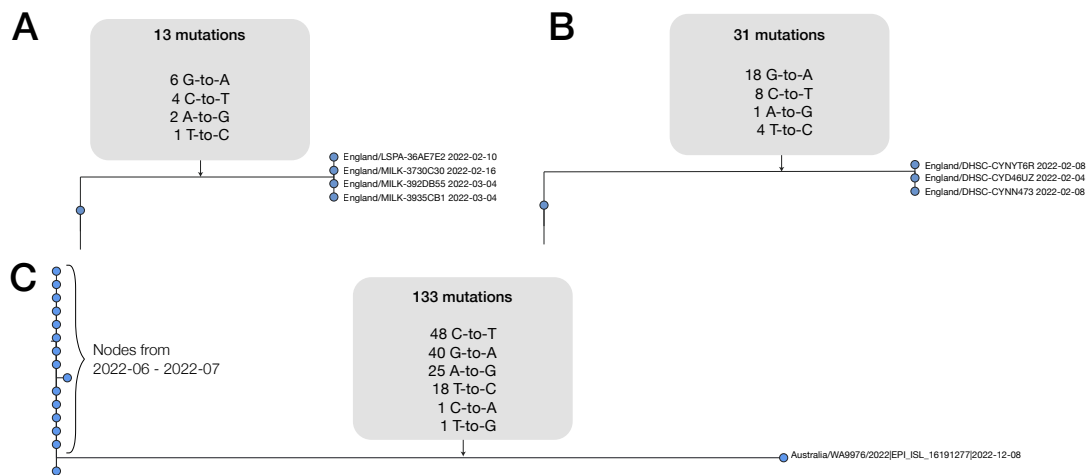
A

13 mutations

6 G-to-A
4 C-to-T
2 A-to-G
1 T-to-C

England/LSPA-36AE7E2 2022-02-10
England/MILK-3730C30 2022-02-16
England/MILK-392DB55 2022-03-04
England/MILK-3935CB1 2022-03-04

B

31 mutations

18 G-to-A
8 C-to-T
1 A-to-G
4 T-to-C

England/DHSC-CYNYT6R 2022-02-08
England/DHSC-CYD46UZ 2022-02-04
England/DHSC-CYNN473 2022-02-08

C

Nodes from 2022-06 - 2022-07

133 mutations

48 C-to-T
40 G-to-A
25 A-to-G
18 T-to-C
1 C-to-A
1 T-to-G

Australia/WA9976/2022|EPI_ISL_16191277|2022-12-08